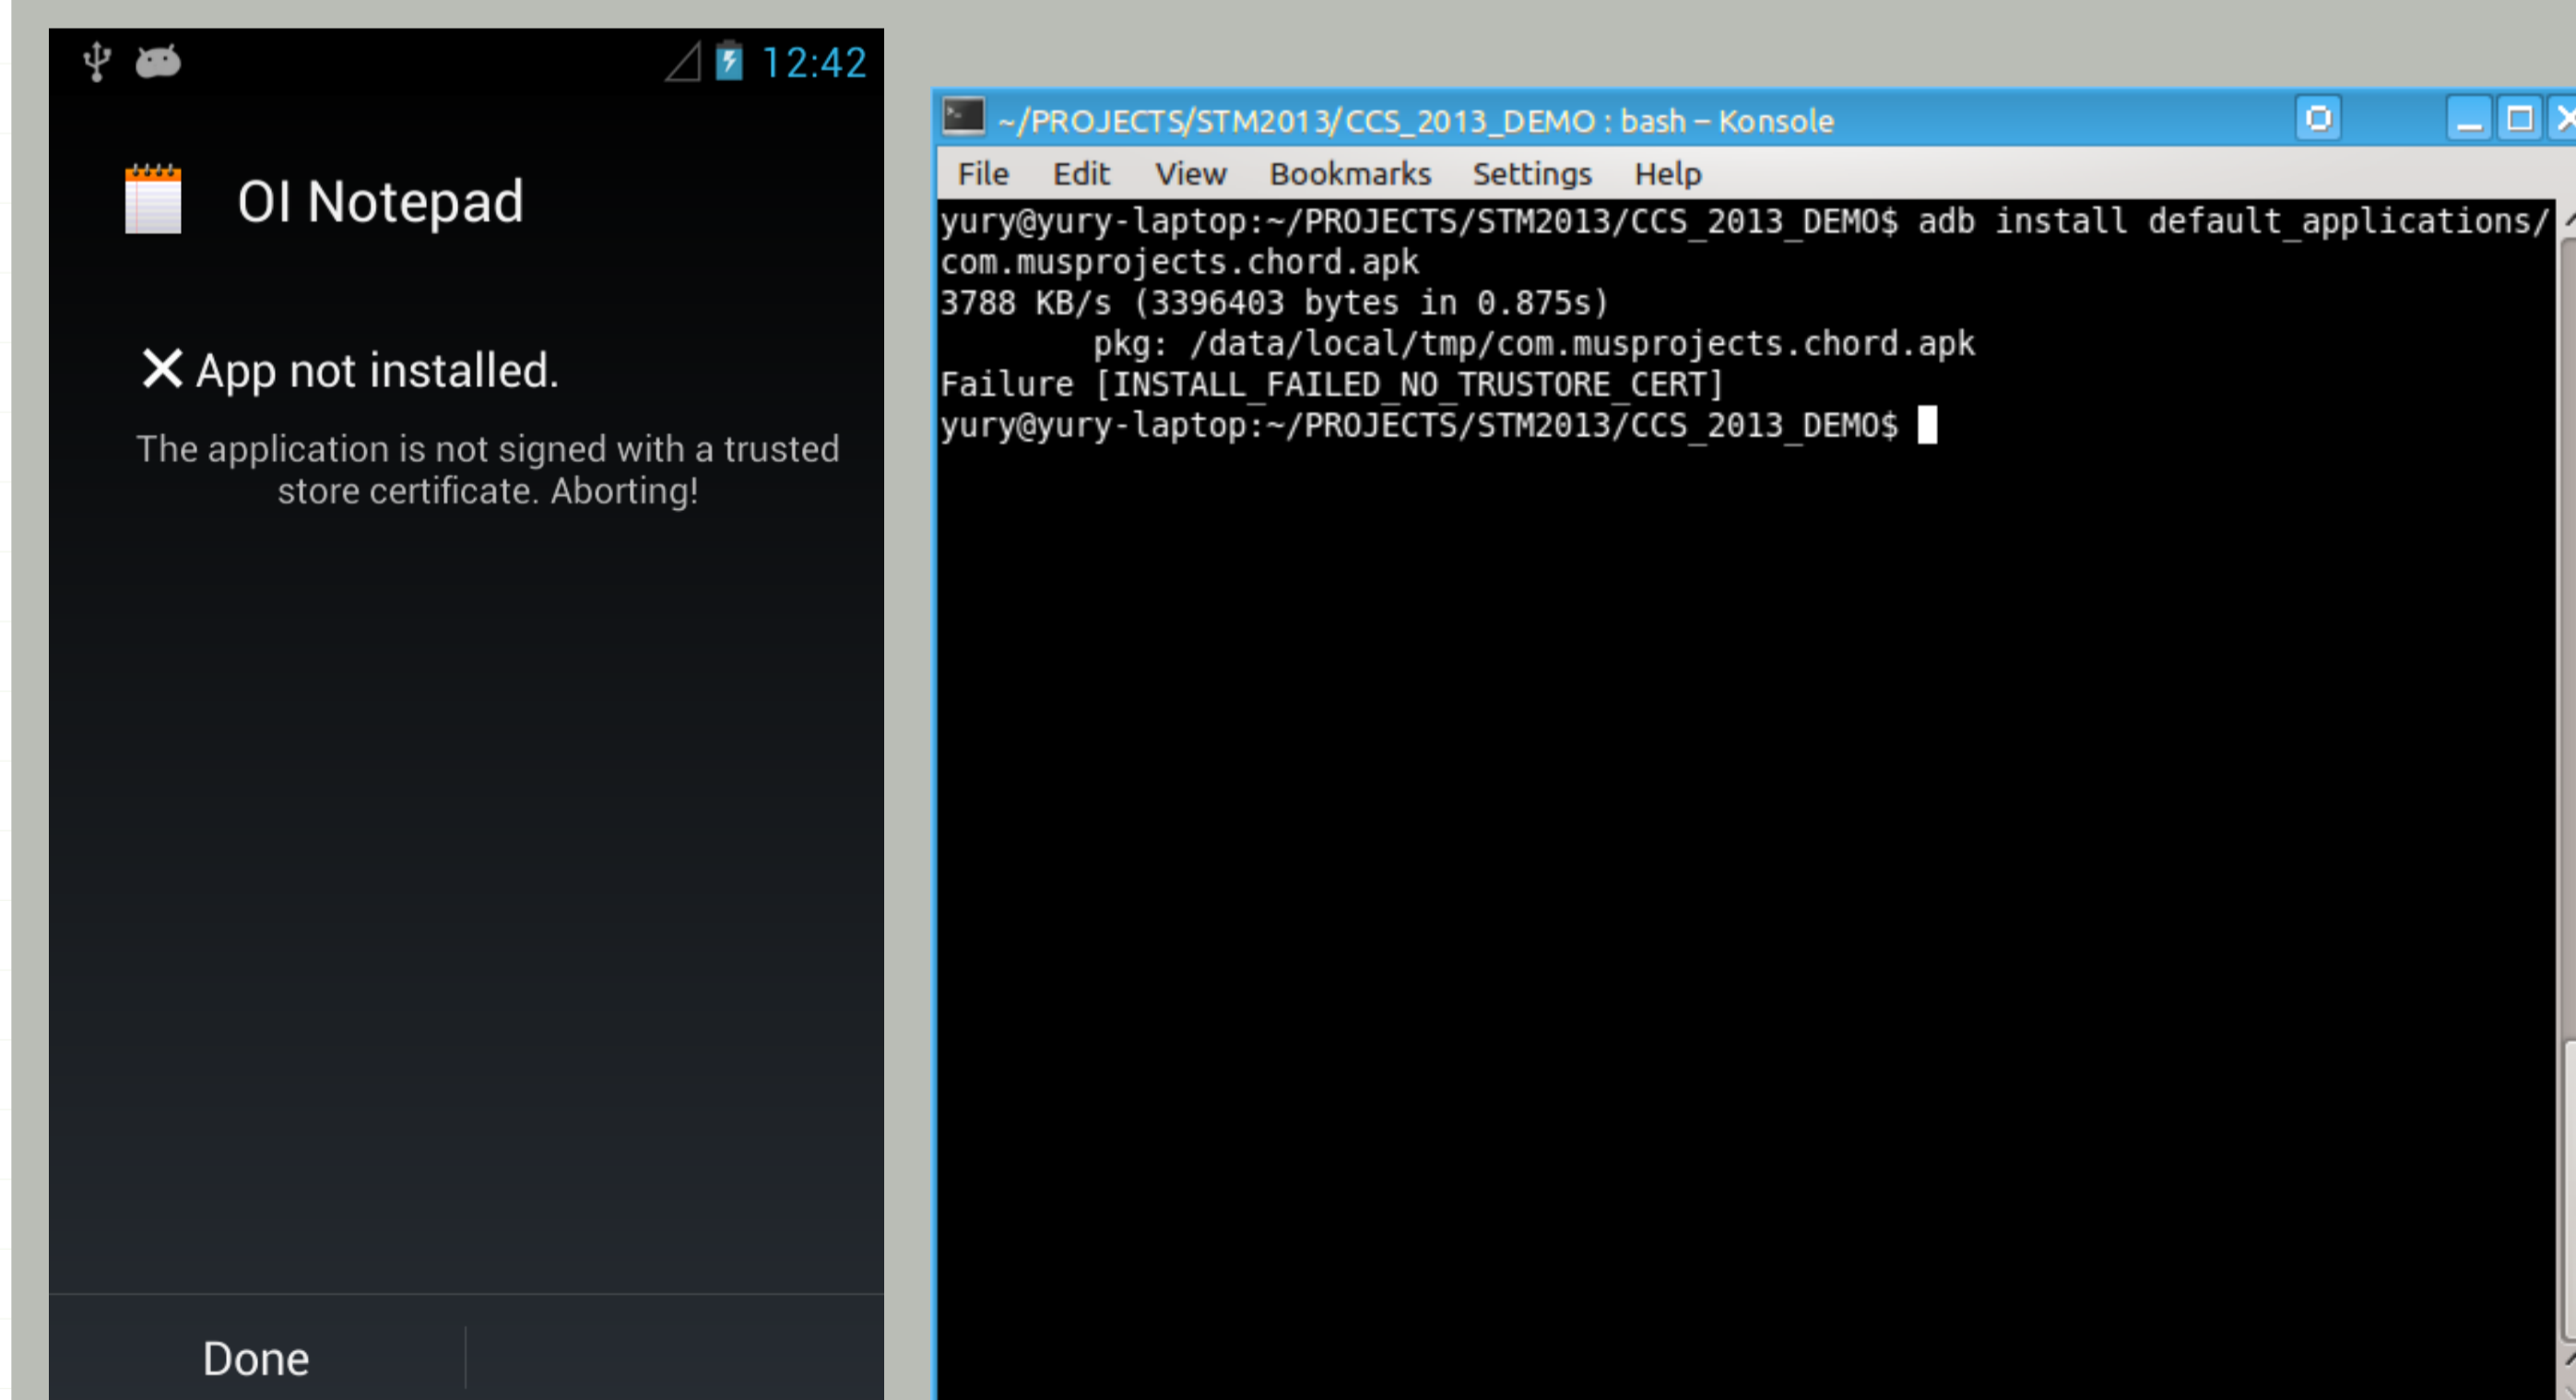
12:42

OI Notepad

✕ App not installed.

The application is not signed with a trusted store certificate. Aborting!

Done

~/PROJECTS/STM2013/CCS_2013_DEMO : bash – Konsole

File Edit View Bookmarks Settings Help

yury@yury-laptop:~/PROJECTS/STM2013/CCS_2013_DEMO$ adb install default_applications/com.musprojects.chord.apk
3788 KB/s (3396403 bytes in 0.875s)
pkg: /data/local/tmp/com.musprojects.chord.apk
Failure [INSTALL_FAILED_NO_TRUSTORE_CERT]
yury@yury-laptop:~/PROJECTS/STM2013/CCS_2013_DEMO$